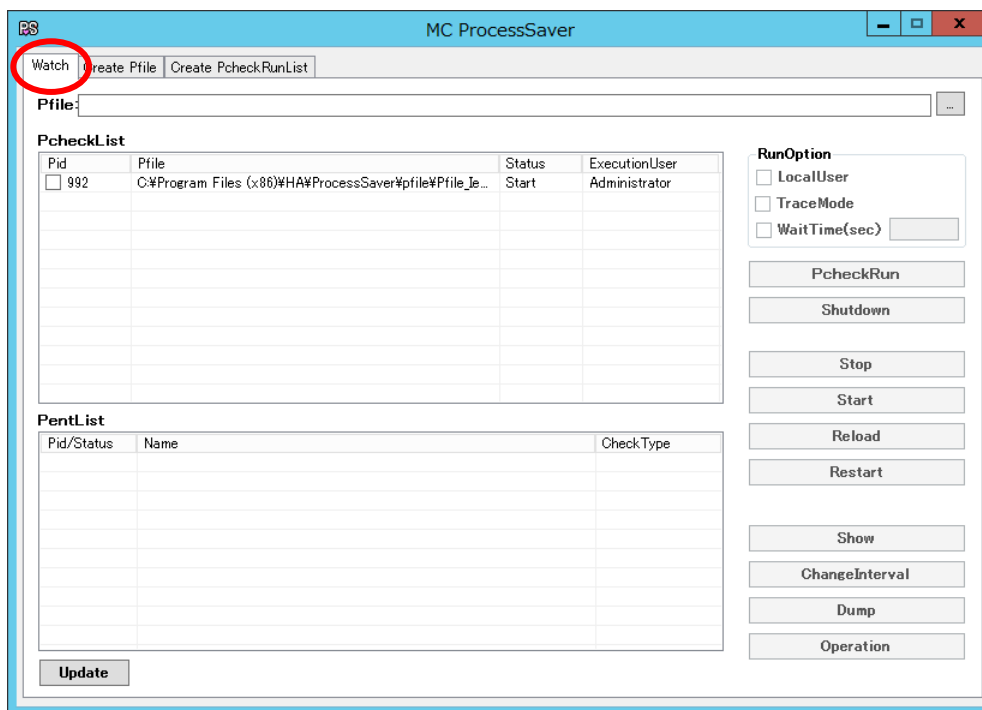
PS MC ProcessSaver

Watch | Create Pfile | Create PcheckRunList

Pfile: ...

PcheckList

| Pid | Pfile | Status | ExecutionUser |
|---|---|---|---|
| 992 | C:¥Program Files (x86)¥HA¥ProcessSaver¥pfile¥Pfile_Ie... | Start | Administrator |

RunOption
LocalUser
TraceMode
WaitTime(sec)

PcheckRun
Shutdown
Stop
Start
Reload
Restart
Show
ChangeInterval
Dump
Operation

PentList

| Pid/Status | Name | CheckType |
|---|---|---|

Update